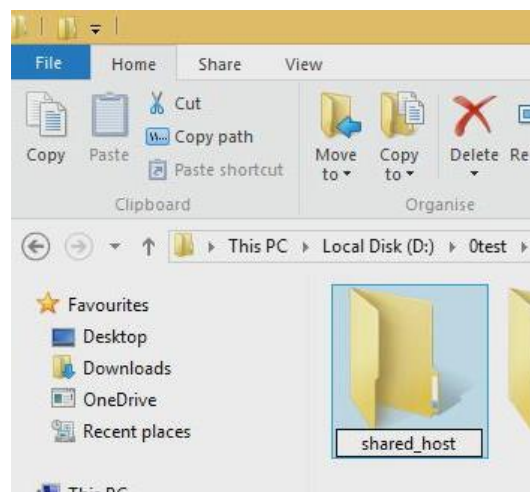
File
Home
Share
View

Copy
Paste
Cut
Copy path
Paste shortcut
Clipboard

Move to
Copy to
Delete
Re
Organise

This PC ▸ Local Disk (D:) ▸ 0test ▸

Favourites
Desktop
Downloads
OneDrive
Recent places

This PC

shared_host